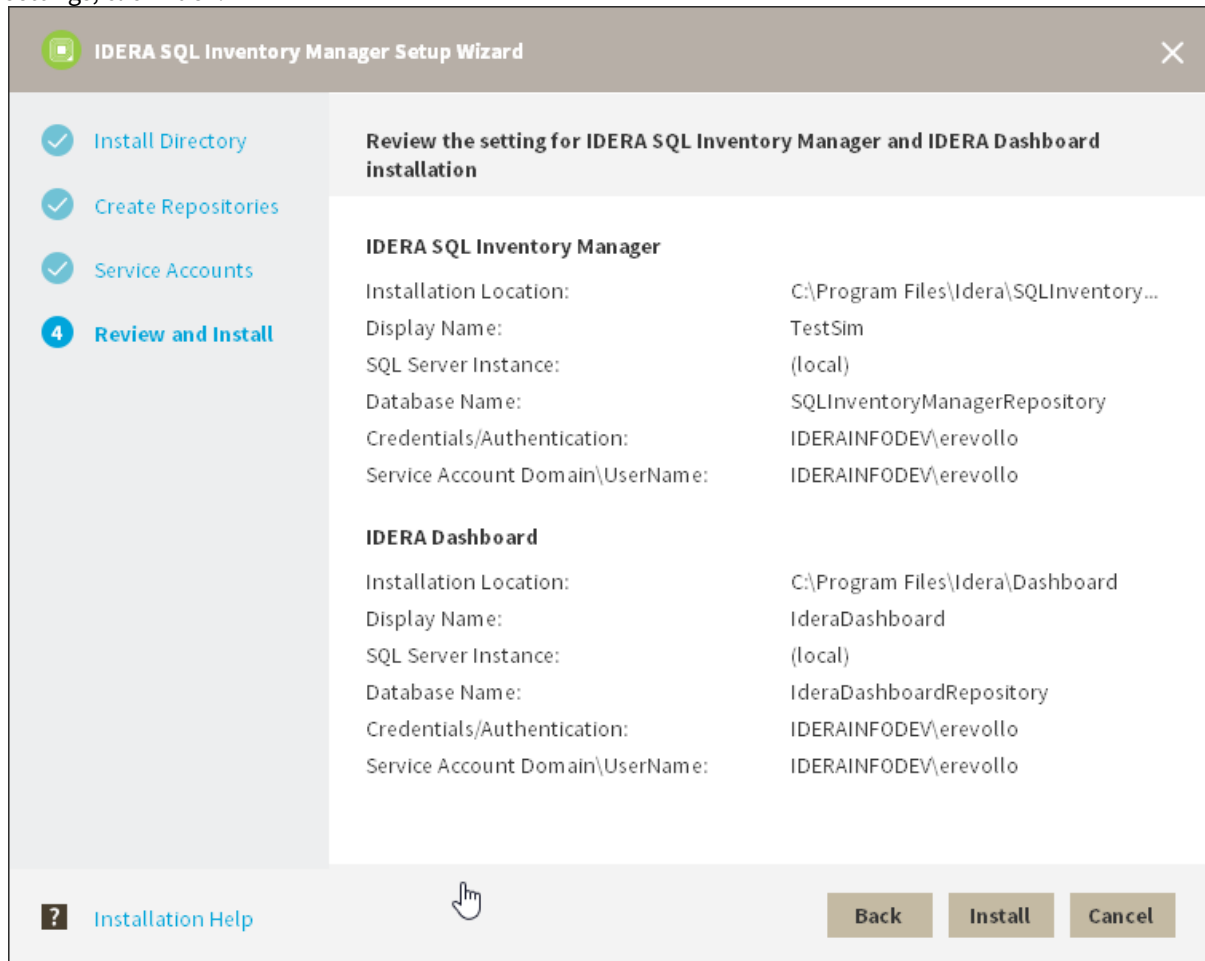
IDERA SQL Inventory Manager Setup Wizard

Install Directory

Create Repositories

Service Accounts

4 Review and Install

Review the setting for IDERA SQL Inventory Manager and IDERA Dashboard installation

IDERA SQL Inventory Manager

Installation Location: C:\Program Files\Idera\SQLInventory...
Display Name: TestSim
SQL Server Instance: (local)
Database Name: SQLInventoryManagerRepository
Credentials/Authentication: IDERAINFODEV\erevollo
Service Account Domain\UserName: IDERAINFODEV\erevollo

IDERA Dashboard

Installation Location: C:\Program Files\Idera\Dashboard
Display Name: IderaDashboard
SQL Server Instance: (local)
Database Name: IderaDashboardRepository
Credentials/Authentication: IDERAINFODEV\erevollo
Service Account Domain\UserName: IDERAINFODEV\erevollo

? Installation Help

Back Install Cancel